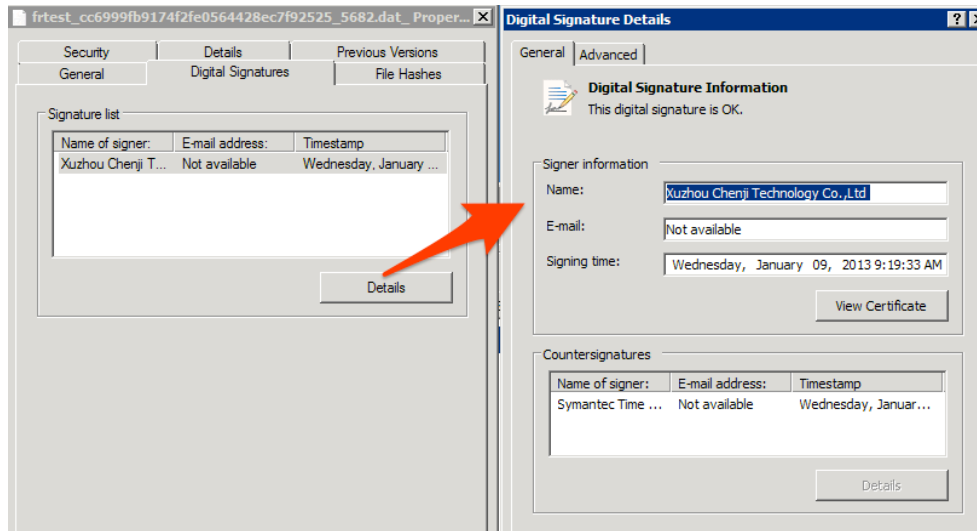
frtest_cc6999fb9174f2fe0564428ec7f92525_5682.dat_ Proper... ✕

Security | Details | Previous Versions
General | Digital Signatures | File Hashes

Signature list

| Name of signer: | E-mail address: | Timestamp |
|---|---|---|
| Xuzhou Chenji T... | Not available | Wednesday, January ... |

Details

Digital Signature Details ? ✕

General | Advanced

Digital Signature Information
This digital signature is OK.

Signer information
Name: Xuzhou Chenji Technology Co.,Ltd
E-mail: Not available
Signing time: Wednesday, January 09, 2013 9:19:33 AM

View Certificate

Countersignatures

| Name of signer: | E-mail address: | Timestamp |
|---|---|---|
| Symantec Time ... | Not available | Wednesday, Januar... |

Details